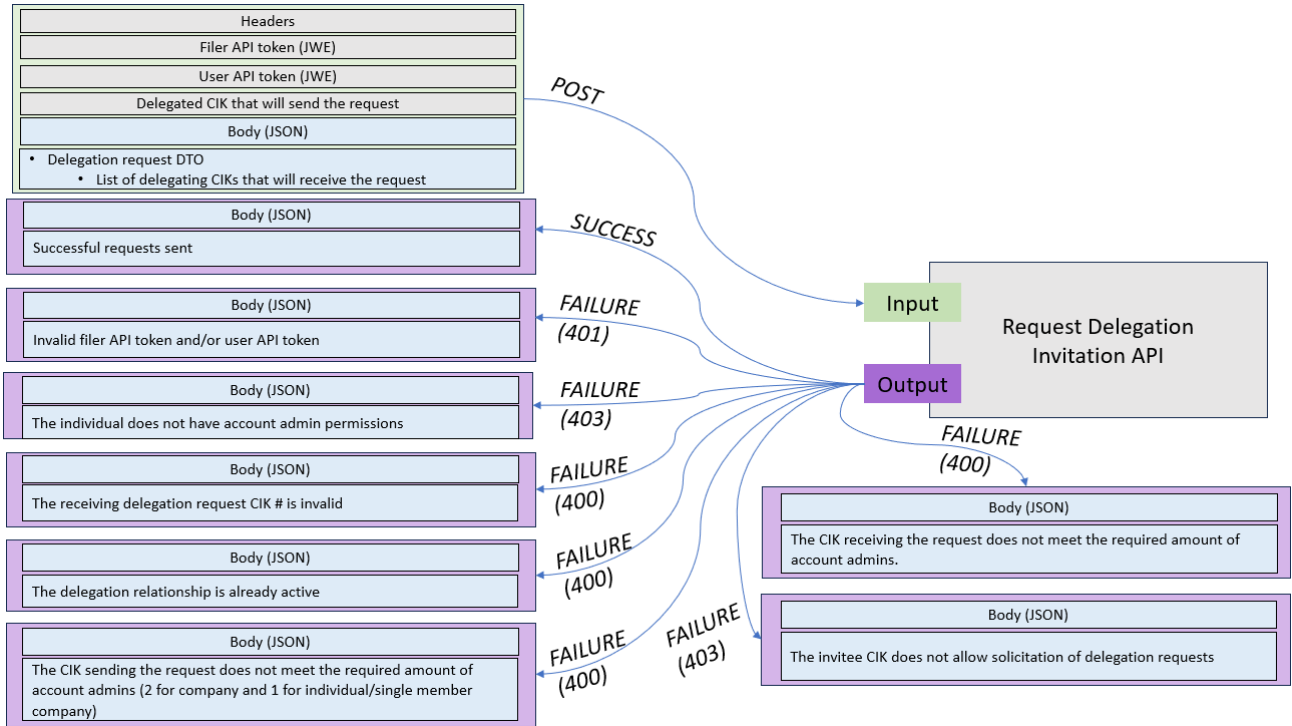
Headers

Filer API token (JWE)

User API token (JWE)

Delegated CIK that will send the request

Body (JSON)

- Delegation request DTO
  - List of delegating CIKs that will receive the request

POST

Body (JSON)

Successful requests sent

SUCCESS

Input

Request Delegation Invitation API

Output

Body (JSON)

Invalid filer API token and/or user API token

FAILURE (401)

Body (JSON)

The individual does not have account admin permissions

FAILURE (403)

Body (JSON)

The receiving delegation request CIK # is invalid

FAILURE (400)

Body (JSON)

The delegation relationship is already active

FAILURE (400)

Body (JSON)

The CIK sending the request does not meet the required amount of account admins (2 for company and 1 for individual/single member company)

FAILURE (400)

FAILURE (400)

Body (JSON)

The CIK receiving the request does not meet the required amount of account admins.

FAILURE (403)

Body (JSON)

The invitee CIK does not allow solicitation of delegation requests